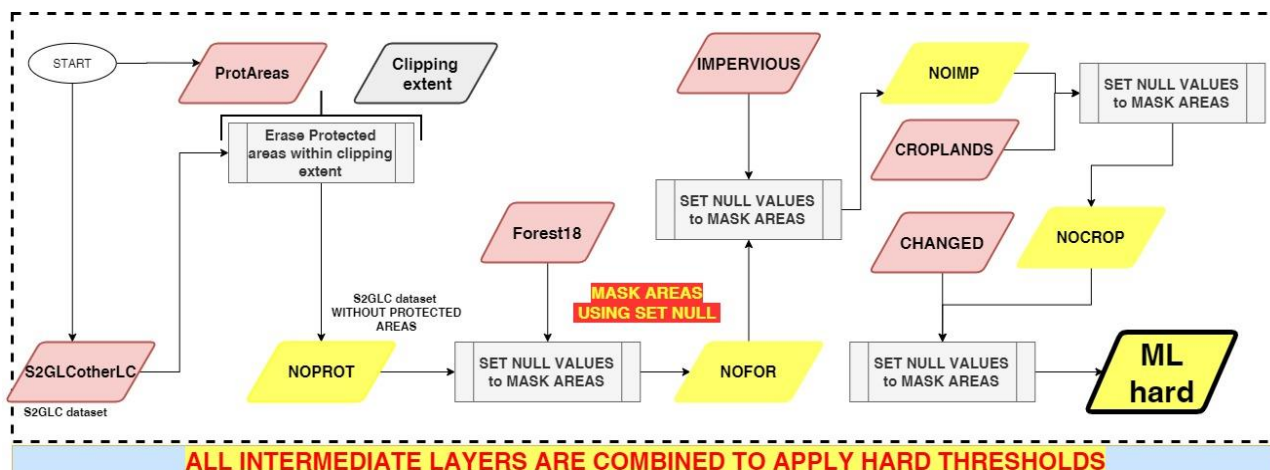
START

ProtAreas

Clipping extent

Erase Protected areas within clipping extent

S2GLCotherLC

S2GLC dataset

S2GLC dataset WITHOUT PROTECTED AREAS

NOPROT

Forest18

SET NULL VALUES to MASK AREAS

MASK AREAS USING SET NULL

NOFOR

IMPERVIOUS

SET NULL VALUES to MASK AREAS

NOIMP

CROPLANDS

SET NULL VALUES to MASK AREAS

NOCROP

CHANGED

SET NULL VALUES to MASK AREAS

ML hard

ALL INTERMEDIATE LAYERS ARE COMBINED TO APPLY HARD THRESHOLDS